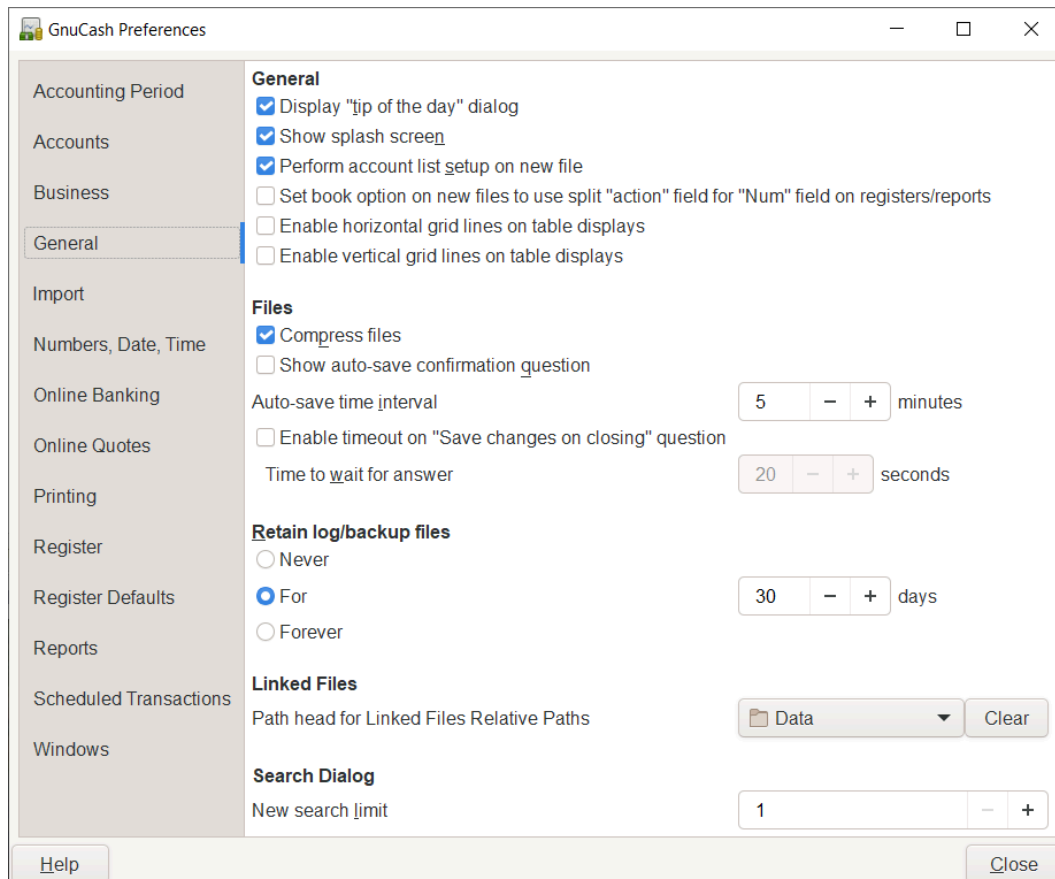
GnuCash Preferences

Accounting Period
Accounts
Business
General
Import
Numbers, Date, Time
Online Banking
Online Quotes
Printing
Register
Register Defaults
Reports
Scheduled Transactions
Windows

General
Display "tip of the day" dialog
Show splash screen
Perform account list setup on new file
Set book option on new files to use split "action" field for "Num" field on registers/reports
Enable horizontal grid lines on table displays
Enable vertical grid lines on table displays

Files
Compress files
Show auto-save confirmation question
Auto-save time interval 5 − + minutes
Enable timeout on "Save changes on closing" question
Time to wait for answer 20 − + seconds

Retain log/backup files
Never
For 30 − + days
Forever

Linked Files
Path head for Linked Files Relative Paths Data Clear

Search Dialog
New search limit 1 − +

Help
Close